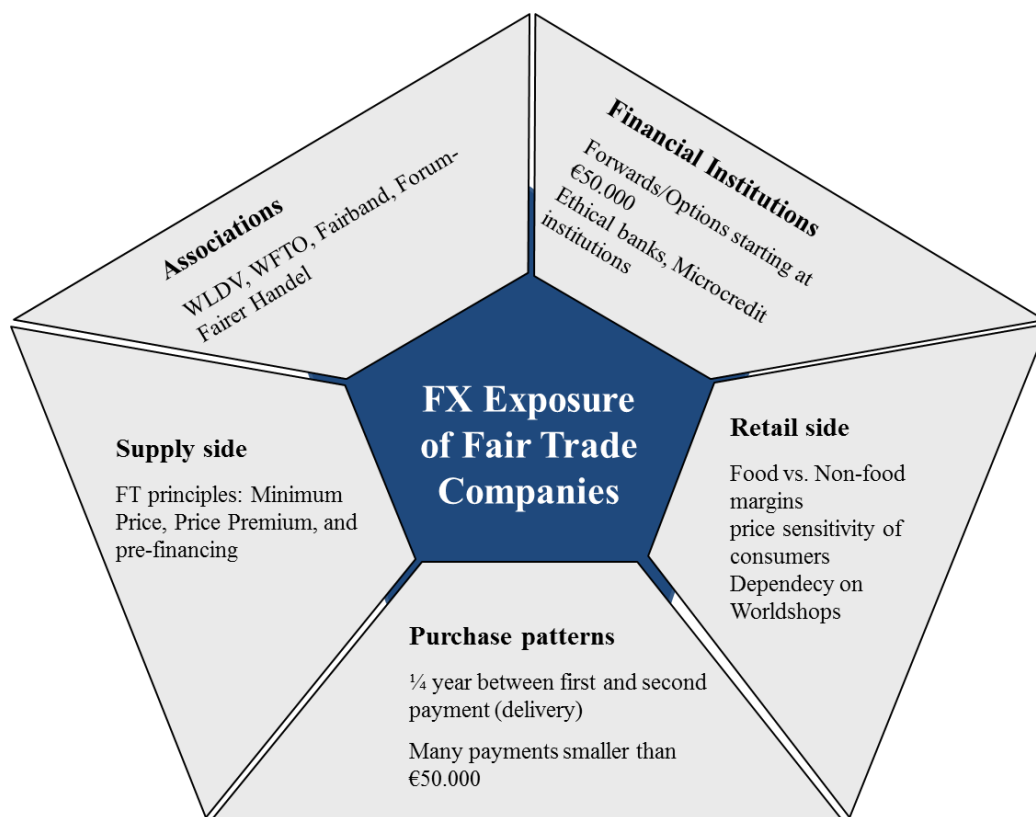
Associations

WLDV, WFTO, Fairband, Forum-Fairer Handel

Financial Institutions

Forwards/Options starting at €50.000
Ethical banks, Microcredit institutions

FX Exposure of Fair Trade Companies

Supply side

FT principles: Minimum Price, Price Premium, and pre-financing

Retail side

Food vs. Non-food margins
price sensitivity of consumers
Dependecy on Worldshops

Purchase patterns

¼ year between first and second payment (delivery)

Many payments smaller than €50.000